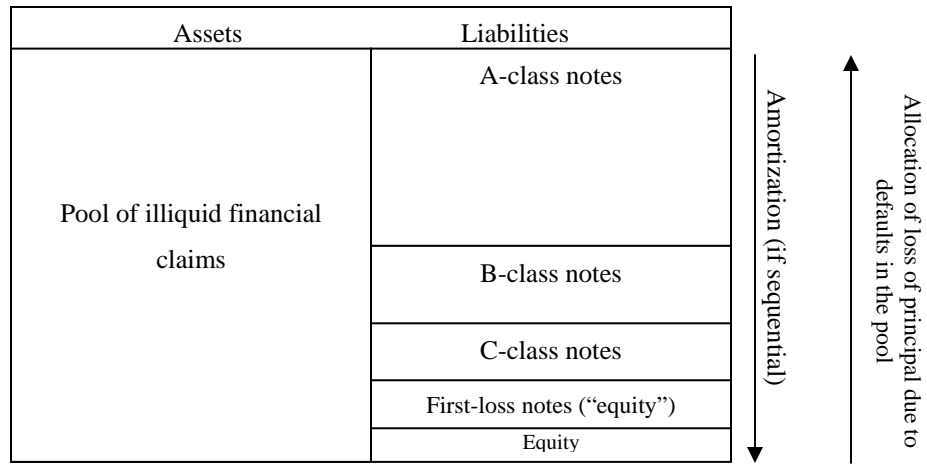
| Assets | Liabilities |
|---|---|
| Pool of illiquid financial claims | A-class notes |
| | B-class notes |
| | C-class notes |
| | First-loss notes (“equity”) |
| | Equity |

Amortization (if sequential)

Allocation of loss of principal due to defaults in the pool